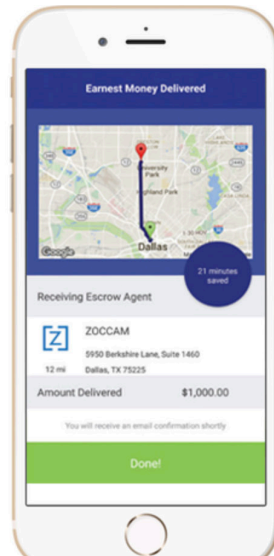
Earnest Money Delivered

University Park

Highland Park

Dallas

Google

21 minutes saved

Receiving Escrow Agent

Z

ZOCCAM

5950 Berkshire Lane, Suite 1460

12 mi

Dallas, TX 75225

Amount Delivered

$1,000.00

You will receive an email confirmation shortly

Done!